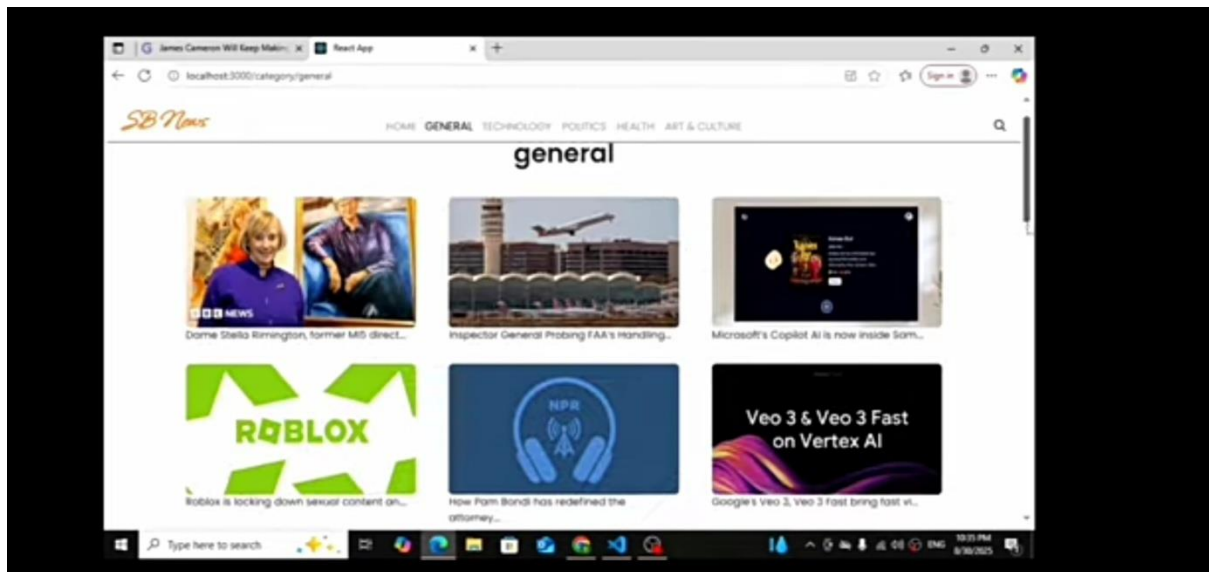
James Cameron Will Keep Makin ×
React App ×
localhost:3000/category/general
Sign in

SB News
HOME GENERAL TECHNOLOGY POLITICS HEALTH ART & CULTURE

general

BBC NEWS
Dame Stella Rimington, former MI5 direct...

Inspector General Probing FAA's Handling...

Microsoft's Copilot AI is now inside Sam...

ROBLOX
Roblox is locking down sexual content an...

NPR
How Pam Bondi has redefined the attorney...

Veo 3 & Veo 3 Fast on Vertex AI
Google's Veo 3, Veo 3 Fast bring fast vi...

Type here to search
ENG
10:35 PM
8/30/2025